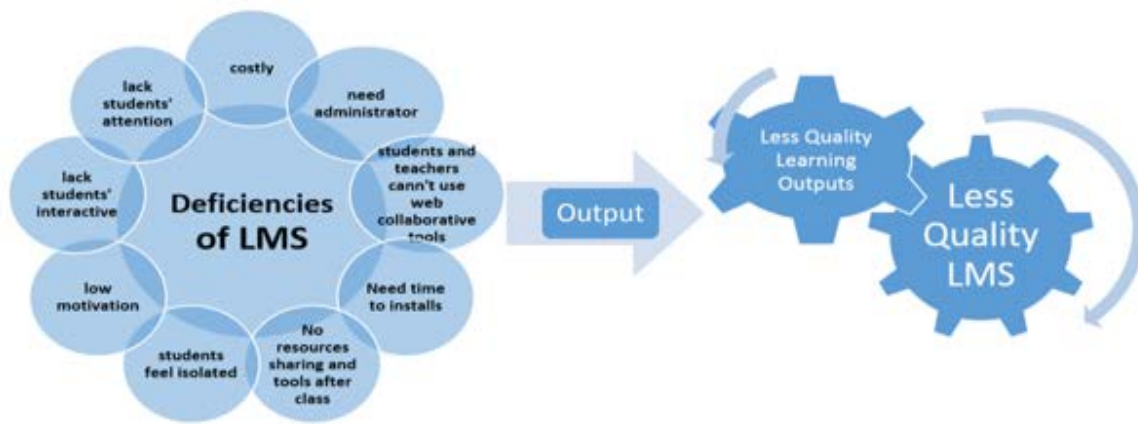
costly

need administrator

students and teachers cann't use web collaborative tools

Need time to installs

No resources sharing and tools after class

students feel isolated

low motivation

lack students' interactive

lack students' attention

Deficiencies of LMS

Output

Less Quality Learning Outputs

Less Quality LMS